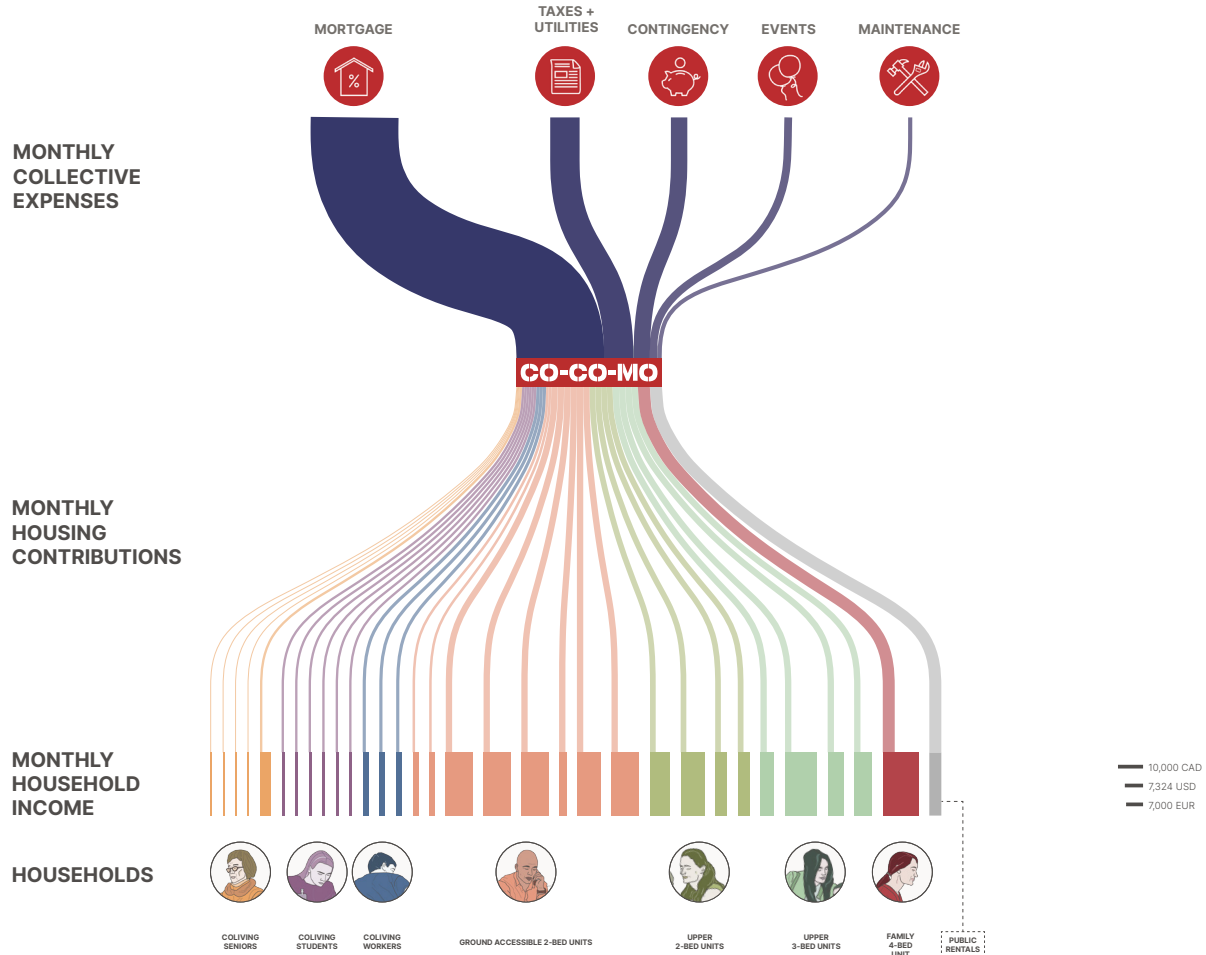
MORTGAGE

TAXES + UTILITIES

CONTINGENCY

EVENTS

MAINTENANCE

%

MONTHLY COLLECTIVE EXPENSES

CO-CO-MO

MONTHLY HOUSING CONTRIBUTIONS

MONTHLY HOUSEHOLD INCOME

10,000 CAD
7,324 USD
7,000 EUR

HOUSEHOLDS

COLIVING SENIORS

COLIVING STUDENTS

COLIVING WORKERS

GROUND ACCESSIBLE 2-BED UNITS

UPPER 2-BED UNITS

UPPER 3-BED UNITS

FAMILY 4-BED UNIT

PUBLIC RENTALS